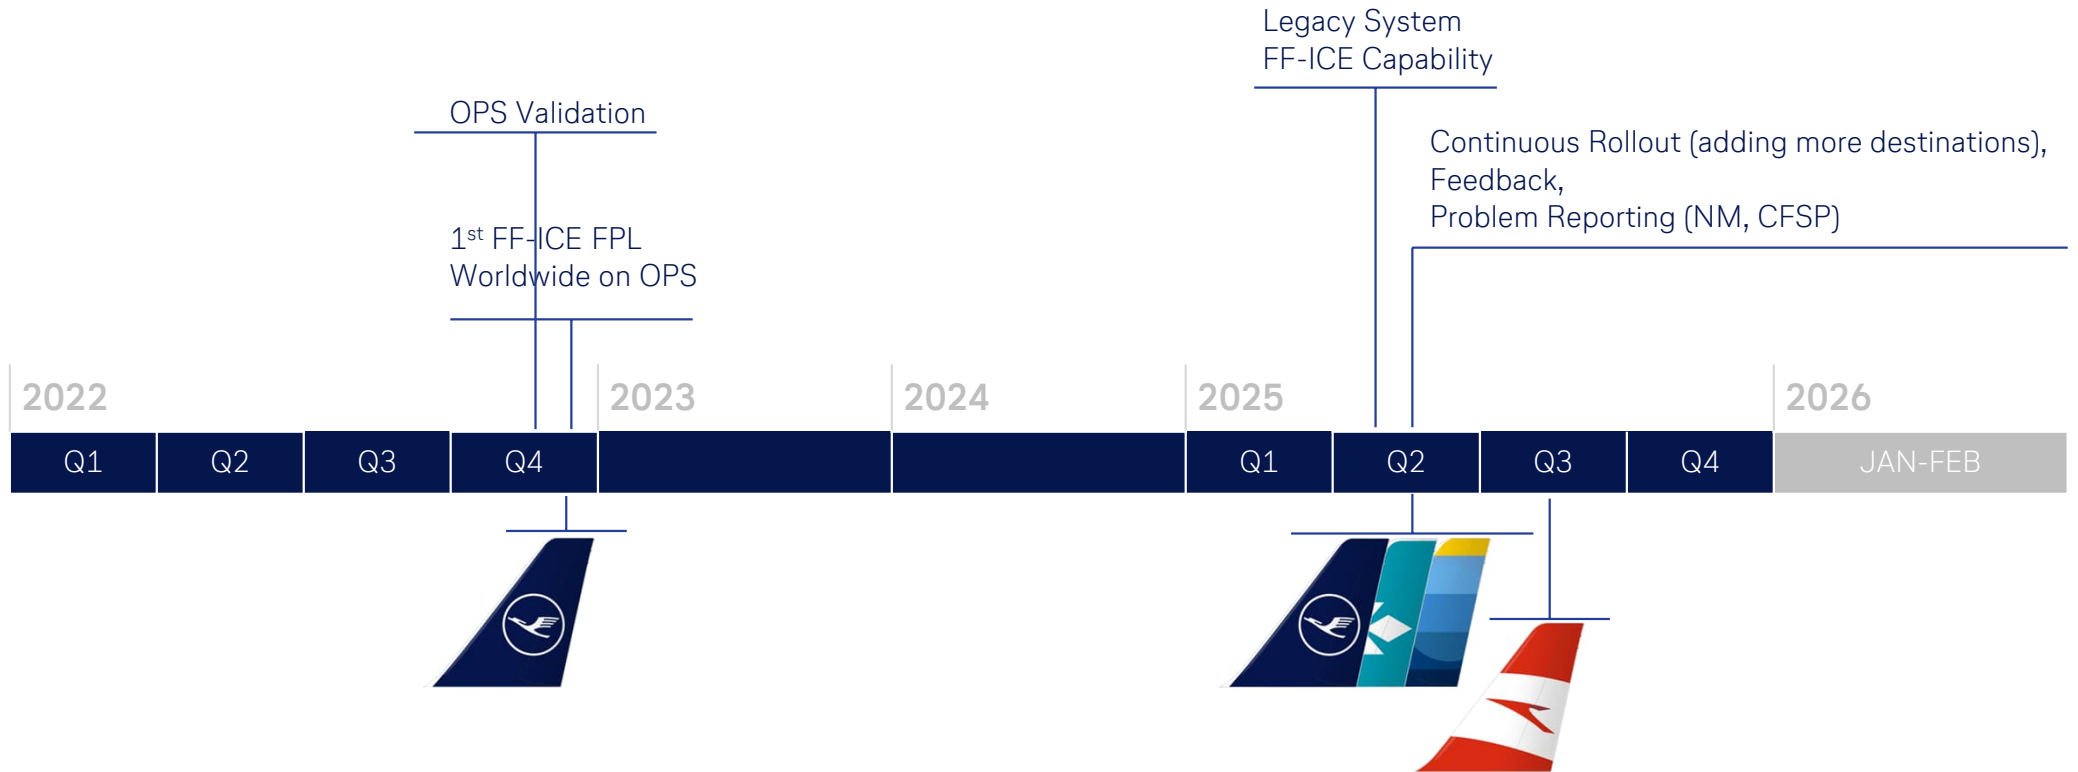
Legacy System
FF-ICE Capability

OPS Validation

Continuous Rollout (adding more destinations),
Feedback,
Problem Reporting (NM, CFSP)

1$^{st}$ FF-ICE FPL
Worldwide on OPS

2022 2023 2024 2025 2026

| Q1 | Q2 | Q3 | Q4 | | | Q1 | Q2 | Q3 | Q4 | JAN-FEB |